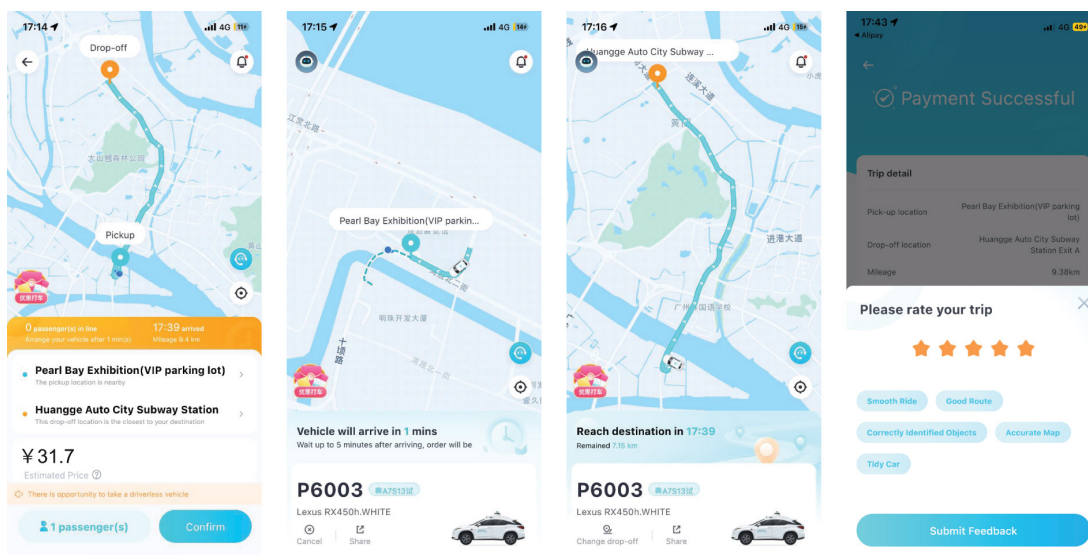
17:14 4G 11+

Drop-off

Pickup

0 passenger(s) in line
Arrange your vehicle after 1 min(s)

17:39 arrived
Mileage 9.4 km

Pearl Bay Exhibition(VIP parking lot)
The pickup location is nearby

Huangge Auto City Subway Station
This drop-off location is the closest to your destination

¥31.7
Estimated Price

There is opportunity to take a driverless vehicle

1 passenger(s)

Confirm

17:15 4G 14+

Pearl Bay Exhibition(VIP parkin...

Vehicle will arrive in 1 mins
Wait up to 5 minutes after arriving, order will be

P6003 粤A7S13试
Lexus RX450h.WHITE

Cancel

Share

17:16 4G 15+

Huangge Auto City Subway ...

Reach destination in 17:39
Remained 7.15 km

P6003 粤A7S13试
Lexus RX450h.WHITE

Change drop-off

Share

17:43 4G 40+
◀ Alipay

Payment Successful

Trip detail

Pick-up location
Pearl Bay Exhibition(VIP parking lot)

Drop-off location
Huangge Auto City Subway Station Exit A

Mileage
9.38km

Please rate your trip

Smooth Ride

Good Route

Correctly Identified Objects

Accurate Map

Tidy Car

Submit Feedback